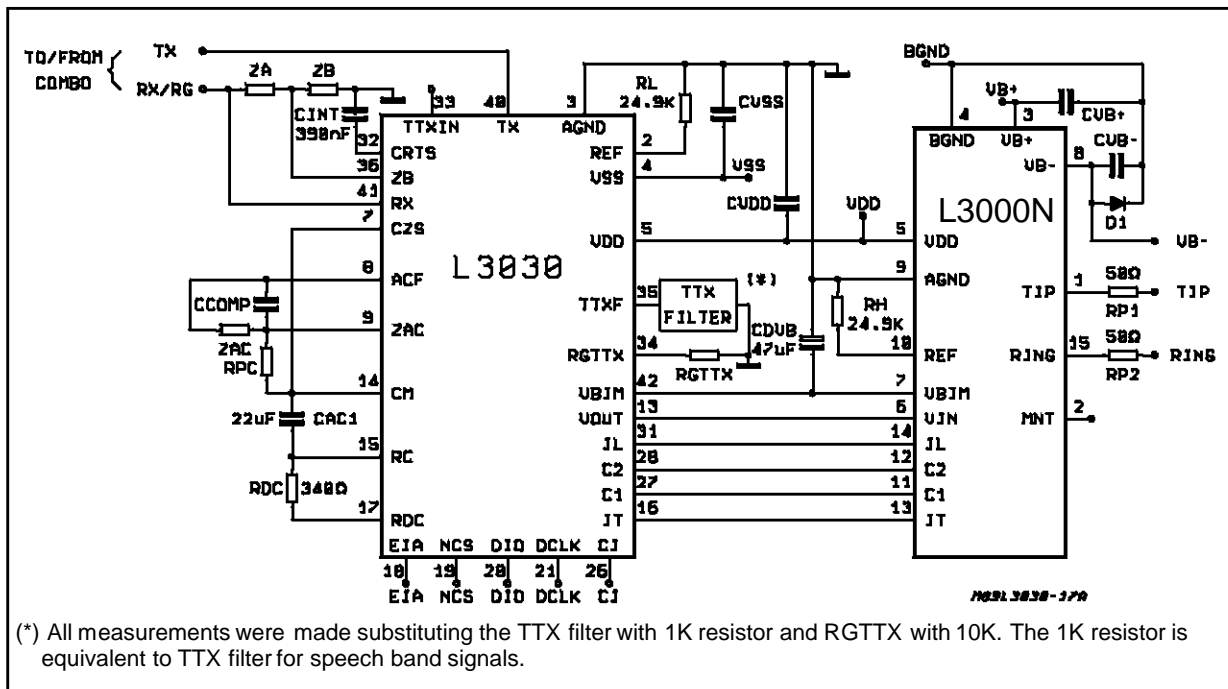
TO/FROM COMBO
TX
RX/RG
ZA
ZB
CINT 390nF
33
40
3
TTXIN
TX
AGND
32
CRTS
36
ZB
41
RX
7
CZS
8
ACF
CCOMP
9
ZAC
ZAC
RPC
14
CM
22uF
CAC1
15
RC
RDC
340Ω
17
RDC
EIA
NCS
DIO
DCLK
CI
10
19
20
21
26
EIA
NCS
DIO
DCLK
CI
L3030
RL 24.9K
CVSS
2
REF
4
VSS
VSS
CVDD
5
VDD
VDD
35
TTXF
TTX FILTER
(*)
34
RGTTX
RGTTX
CDVB 47uF
RH 24.9K
42
VBIM
13
VOUT
31
IL
28
C2
27
C1
16
IT
BGND
4
BGND
VB+
3
VB+
CVB+
CVB-
8
VB-
D1
VB-
L3000N
5
VDD
9
AGND
10
REF
7
VBIM
6
VIN
14
IL
12
C2
11
C1
13
IT
1
TIP
50Ω
RP1
TIP
15
RING
50Ω
RP2
RING
2
MNT
M93L3030-17A
(*) All measurements were made substituting the TTX filter with 1K resistor and RGTTX with 10K. The 1K resistor is equivalent to TTX filter for speech band signals.